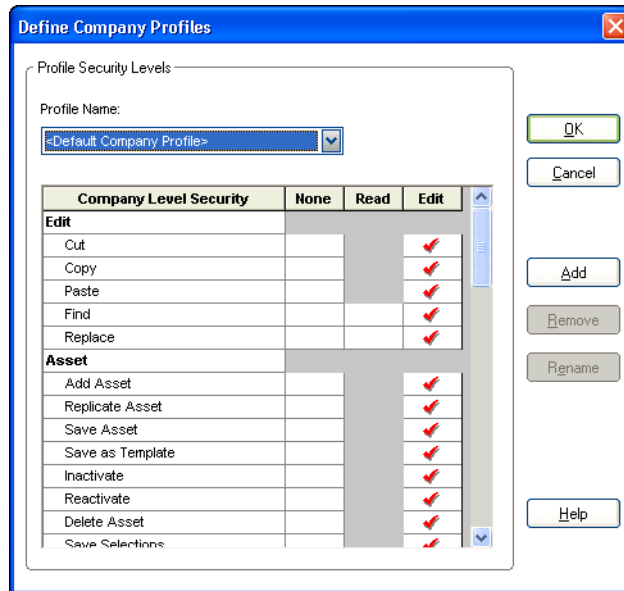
Define Company Profiles

Profile Security Levels

Profile Name:

<Default Company Profile>

OK

Cancel

| Company Level Security | None | Read | Edit |
|---|---|---|---|
| Edit | | | |
| Cut | | | ✔ |
| Copy | | | ✔ |
| Paste | | | ✔ |
| Find | | | ✔ |
| Replace | | | ✔ |
| Asset | | | |
| Add Asset | | | ✔ |
| Replicate Asset | | | ✔ |
| Save Asset | | | ✔ |
| Save as Template | | | ✔ |
| Inactivate | | | ✔ |
| Reactivate | | | ✔ |
| Delete Asset | | | ✔ |
| Save Selections | | | ✔ |

Add

Remove

Rename

Help